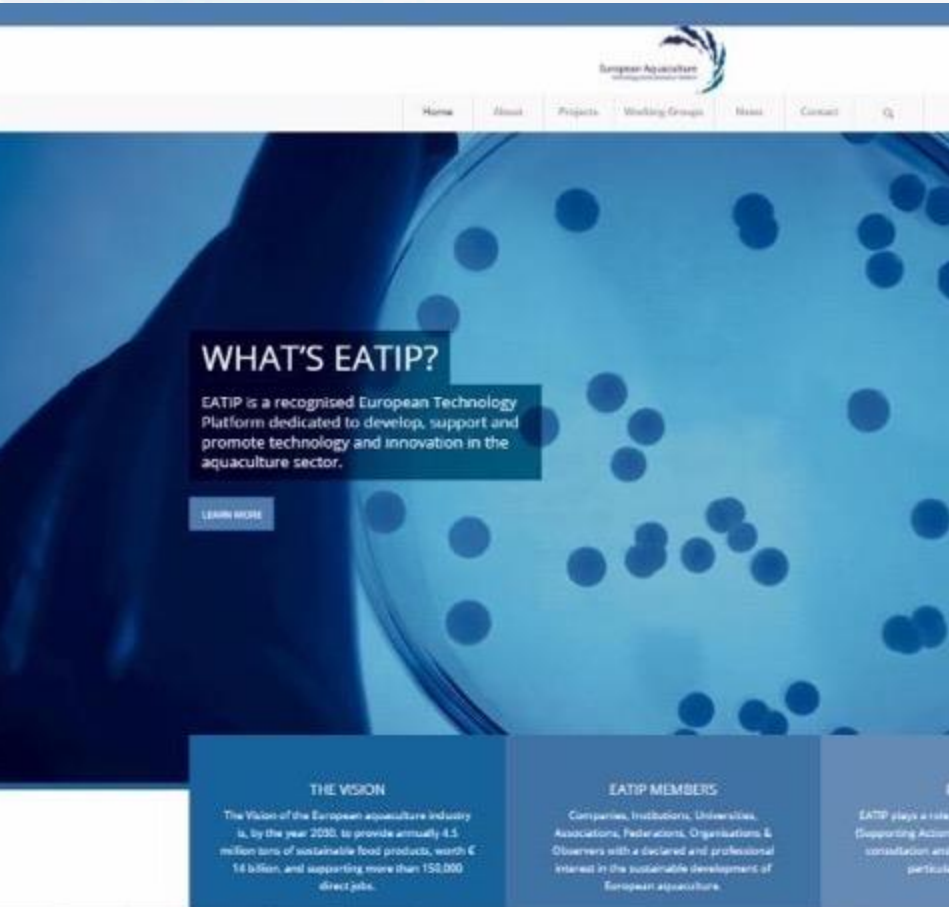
European Aquaculture

Home About Projects Working Groups News Contact

WHAT'S EATIP?

EATIP is a recognised European Technology Platform dedicated to develop, support and promote technology and innovation in the aquaculture sector.

LEARN MORE

THE VISION

The Vision of the European aquaculture industry is, by the year 2030, to provide annually 4.5 million tons of sustainable food products, worth € 14 billion, and supporting more than 150,000 direct jobs.

EATIP MEMBERS

Companies, Institutions, Universities, Associations, Federations, Organisations & Observers with a declared and professional interest in the sustainable development of European aquaculture.

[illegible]

EATIP plays a role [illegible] (Supporting Action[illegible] consultation an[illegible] particul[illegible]